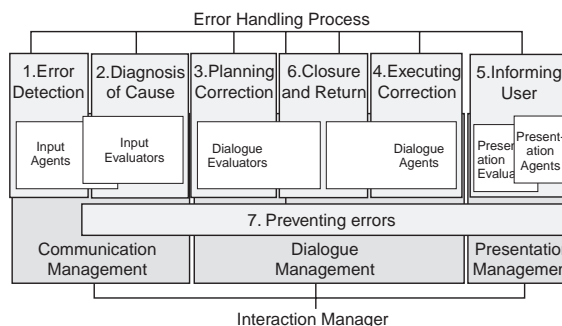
Error Handling Process

1.Error Detection

2.Diagnosis of Cause

3.Planning Correction

6.Closure and Return

4.Executing Correction

5.Informing User

Input Agents

Input Evaluators

Dialogue Evaluators

Dialogue Agents

Presentation Evalua

Present-ation Agents

7. Preventing errors

Communication Management

Dialogue Management

Presentation Managemen

Interaction Manager